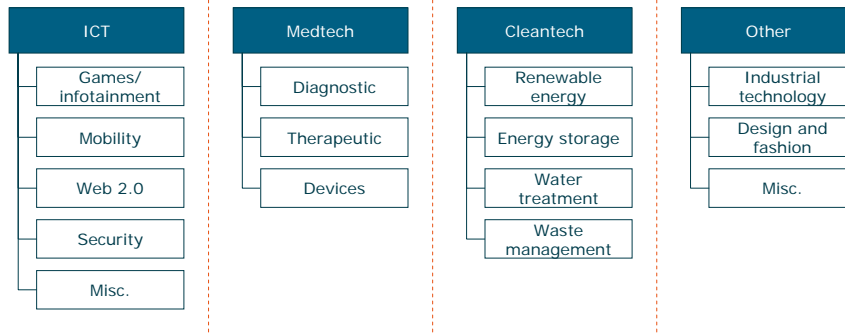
ICT

Games/ infotainment

Mobility

Web 2.0

Security

Misc.

Medtech

Diagnostic

Therapeutic

Devices

Cleantech

Renewable energy

Energy storage

Water treatment

Waste management

Other

Industrial technology

Design and fashion

Misc.